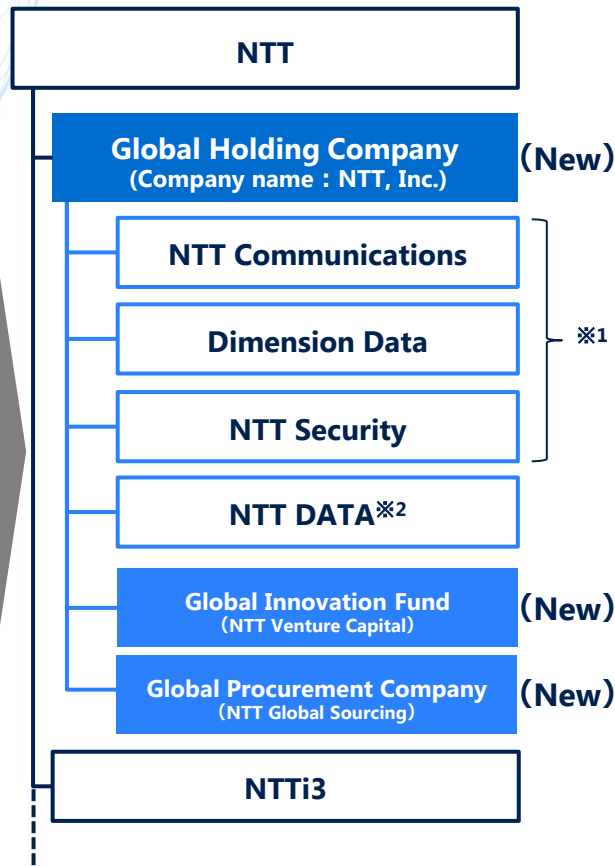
NTT

Global Holding Company
(Company name : NTT, Inc.)

(New)

NTT Communications

Dimension Data

NTT Security

※1

NTT DATA※2

Global Innovation Fund
（NTT Venture Capital）

(New)

Global Procurement Company
（NTT Global Sourcing）

(New)

NTTi3